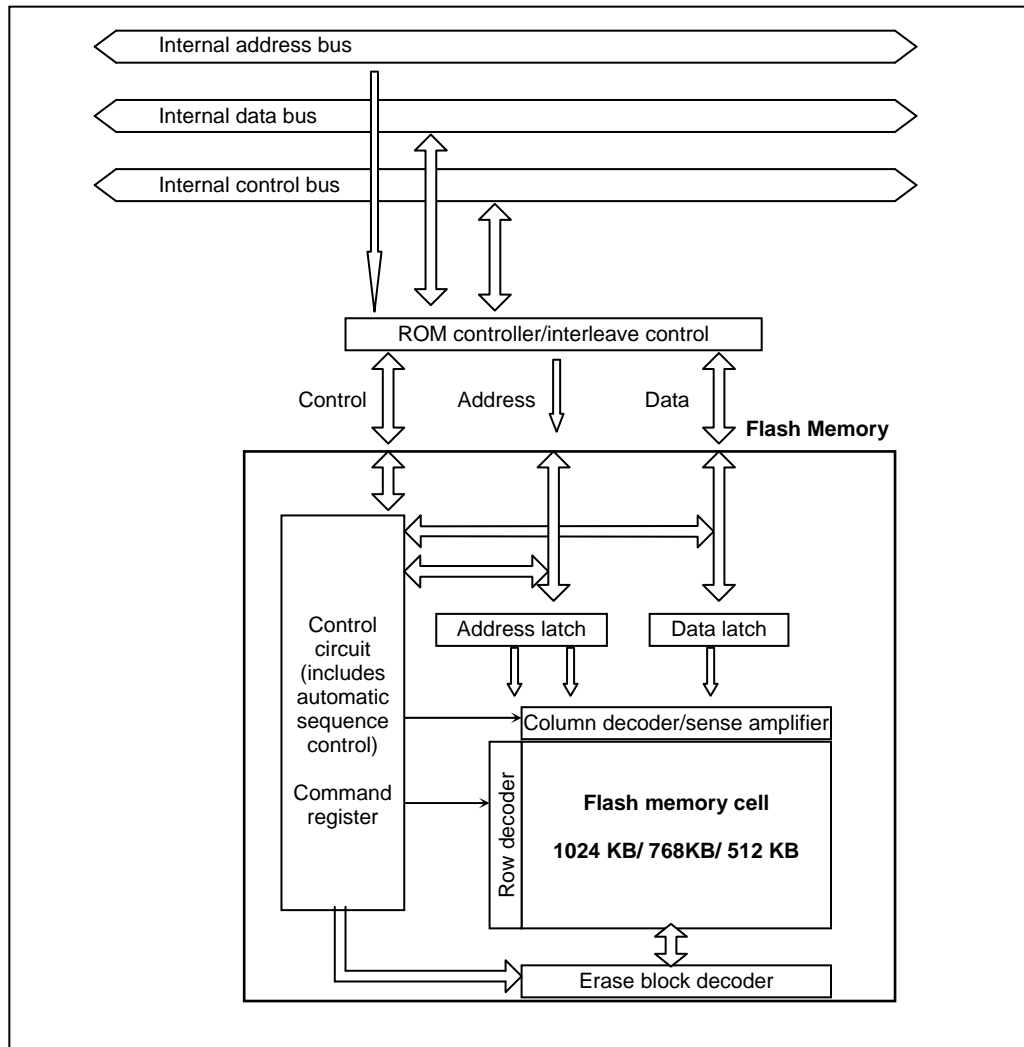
Internal address bus

Internal data bus

Internal control bus

ROM controller/interleave control

Control

Address

Data

Flash Memory

Control circuit (includes automatic sequence control)

Command register

Address latch

Data latch

Column decoder/sense amplifier

Row decoder

Flash memory cell

1024 KB/ 768KB/ 512 KB

Erase block decoder